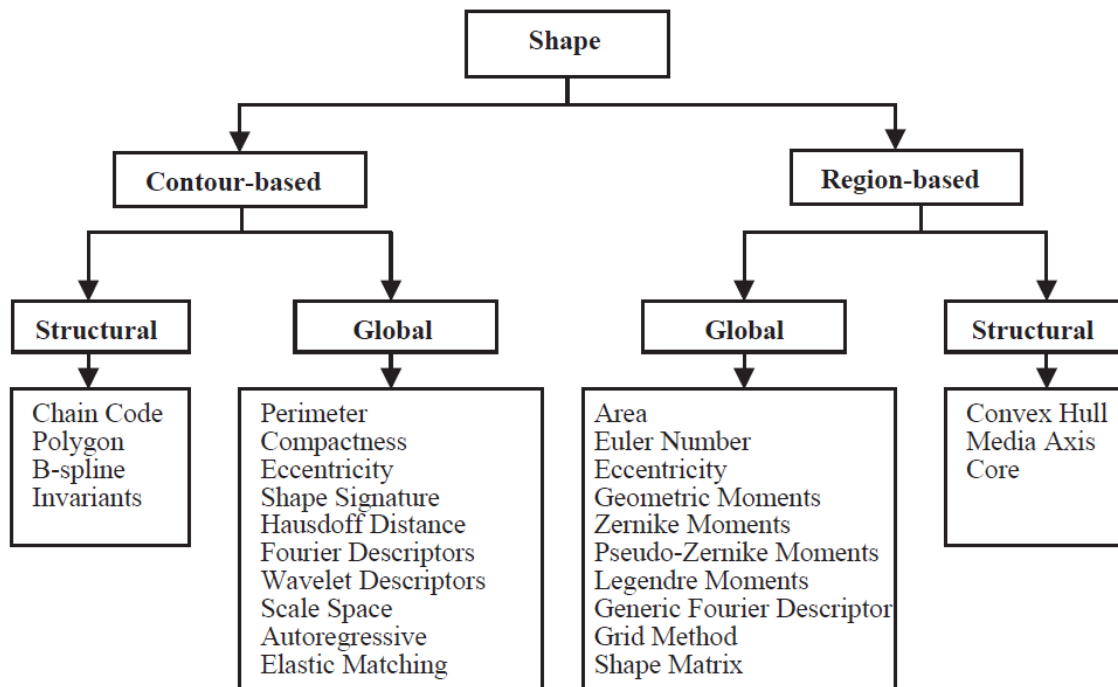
Shape

Contour-based

Region-based

Structural

Global

Global

Structural

Chain Code
Polygon
B-spline
Invariants

Perimeter
Compactness
Eccentricity
Shape Signature
Hausdoff Distance
Fourier Descriptors
Wavelet Descriptors
Scale Space
Autoregressive
Elastic Matching

Area
Euler Number
Eccentricity
Geometric Moments
Zernike Moments
Pseudo-Zernike Moments
Legendre Moments
Generic Fourier Descriptor
Grid Method
Shape Matrix

Convex Hull
Media Axis
Core